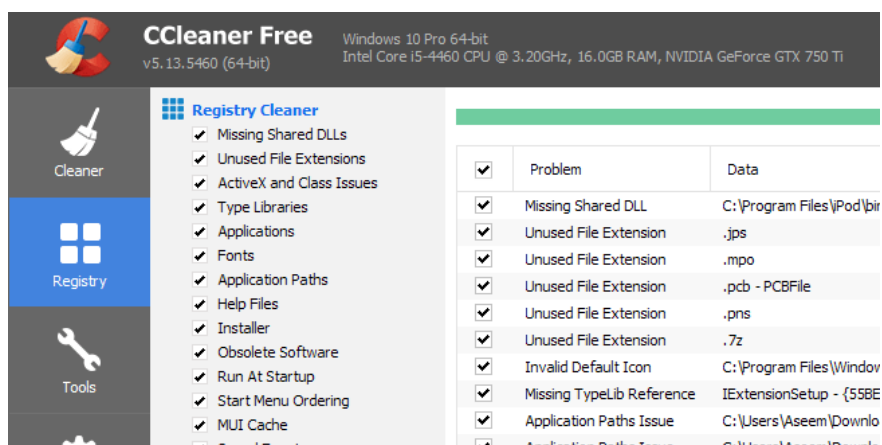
CCleaner Free
v5.13.5460 (64-bit)

Windows 10 Pro 64-bit
Intel Core i5-4460 CPU @ 3.20GHz, 16.0GB RAM, NVIDIA GeForce GTX 750 Ti

Cleaner

Registry

Tools

Registry Cleaner
Missing Shared DLLs
Unused File Extensions
ActiveX and Class Issues
Type Libraries
Applications
Fonts
Application Paths
Help Files
Installer
Obsolete Software
Run At Startup
Start Menu Ordering
MUI Cache
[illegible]

| | Problem | Data |
|---|---|---|
| | Missing Shared DLL | C:\Program Files\iPod\bi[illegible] |
| | Unused File Extension | .jps |
| | Unused File Extension | .mpo |
| | Unused File Extension | .pcb - PCBFile |
| | Unused File Extension | .pns |
| | Unused File Extension | .7z |
| | Invalid Default Icon | C:\Program Files\Window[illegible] |
| | Missing TypeLib Reference | IExtensionSetup - {55BE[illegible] |
| | Application Paths Issue | C:\Users\Aseem\Downlo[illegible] |
| | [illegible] | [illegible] |